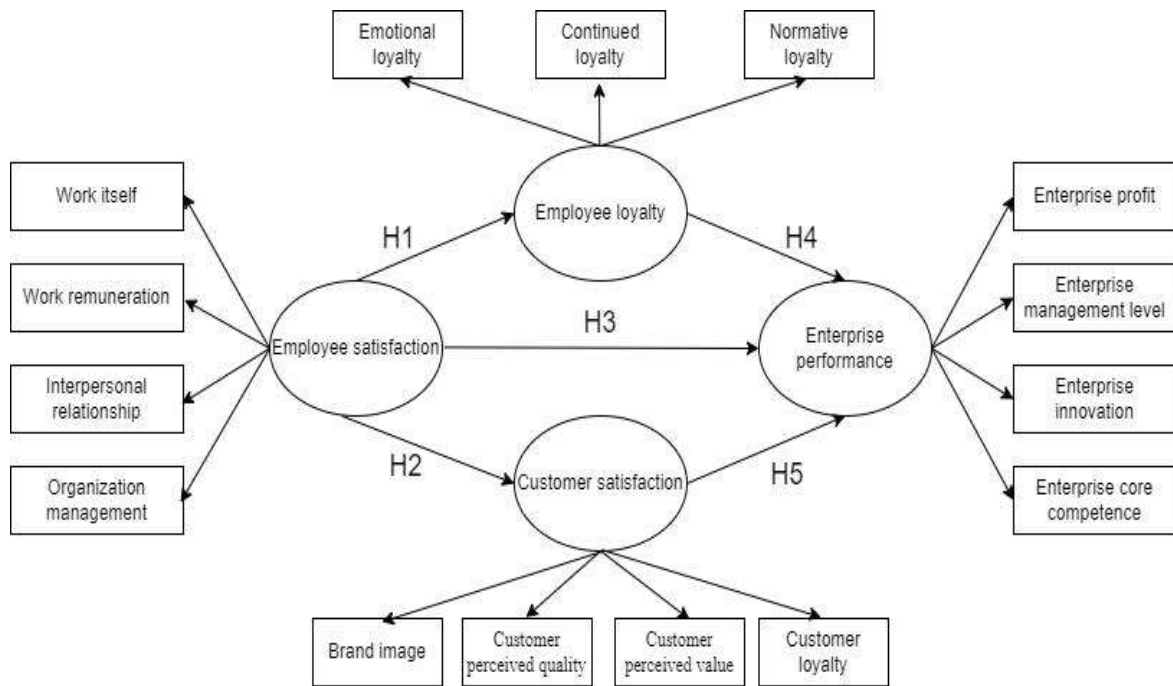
Emotional loyalty

Continued loyalty

Normative loyalty

Work itself

Work remuneration

Interpersonal relationship

Organization management

Employee loyalty

H1

H4

H3

Employee satisfaction

Enterprise performance

H2

H5

Customer satisfaction

Enterprise profit

Enterprise management level

Enterprise innovation

Enterprise core competence

Brand image

Customer perceived quality

Customer perceived value

Customer loyalty